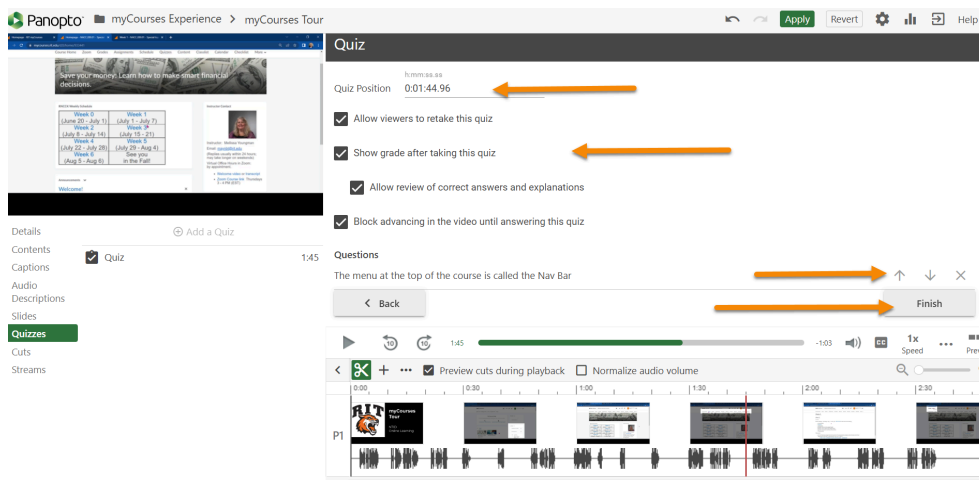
Panopto myCourses Experience > myCourses Tour

Apply Revert Help

Save your money: Learn how to make smart financial decisions.

| Week 0 (June 20 - July 1) | Week 1 (July 1 - July 7) |
|---|---|
| Week 2 (July 8 - July 14) | Week 3 (July 15 - 21) |
| Week 4 (July 22 - July 28) | Week 5 (July 29 - Aug 4) |
| Week 6 (Aug 5 - Aug 6) | See you in the Fall! |

Welcome!

Details
Contents
Captions
Audio Descriptions
Slides
Quizzes
Cuts
Streams

Add a Quiz

Quiz 1:45

Quiz

h:mm:ss.ss
Quiz Position 0:01:44.96

Allow viewers to retake this quiz

Show grade after taking this quiz

Allow review of correct answers and explanations

Block advancing in the video until answering this quiz

Questions
The menu at the top of the course is called the Nav Bar

< Back

Finish

1:45 -1:03 CC 1x Speed Pre

Preview cuts during playback Normalize audio volume

0:00 0:30 1:00 1:30 2:00 2:30

RIT myCourses Tour

P1